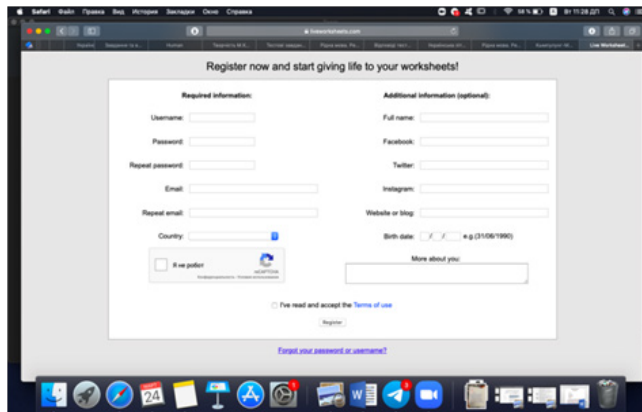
Safari Файл Правка Вид История Закладки Окно Справка

liveworksheets.com

Live Worksheet...

Register now and start giving life to your worksheets!

Required information:

Username:

Password:

Repeat password:

Email:

Repeat email:

Country:

Я не робот

reCAPTCHA

Additional information (optional):

Full name:

Facebook:

Twitter:

Instagram:

Website or blog:

Birth date: / / e.g.(31/06/1990)

More about you:

I've read and accept the Terms of use

Register

Forgot your password or username?

24